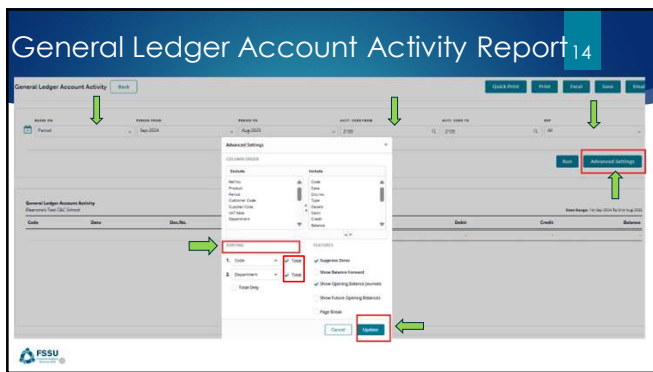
General Ledger Account Activity Report 14

General Ledger Account Activity Back

Quick Print Print Email Save Email

BASED ON
Period

PERIOD FROM
Sep 2024

PERIOD TO
Aug 2025

ACCT. CODE FROM
2120

ACCT. CODE TO
2125

RBP
All

Run Advanced Settings

Advanced Settings

COLUMN ORDER

Exclude
Ref no.
Product
Period
Customer Code
Supplier Code
VAT Rate
Department

Include
Code
Date
Doc no.
Type
Details
Debit
Credit
Balance

SORTING

1. Code Total
2. Department Total
Total Only

FEATURES

Suppress Zeros
Show Balance Forward
Show Opening Balance Journals
Show Future Opening Balances
Page Break

Cancel Update

General Ledger Account Activity
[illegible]

Code Date Doc.No. Debit Credit Balance

Date Range: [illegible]

FSSU